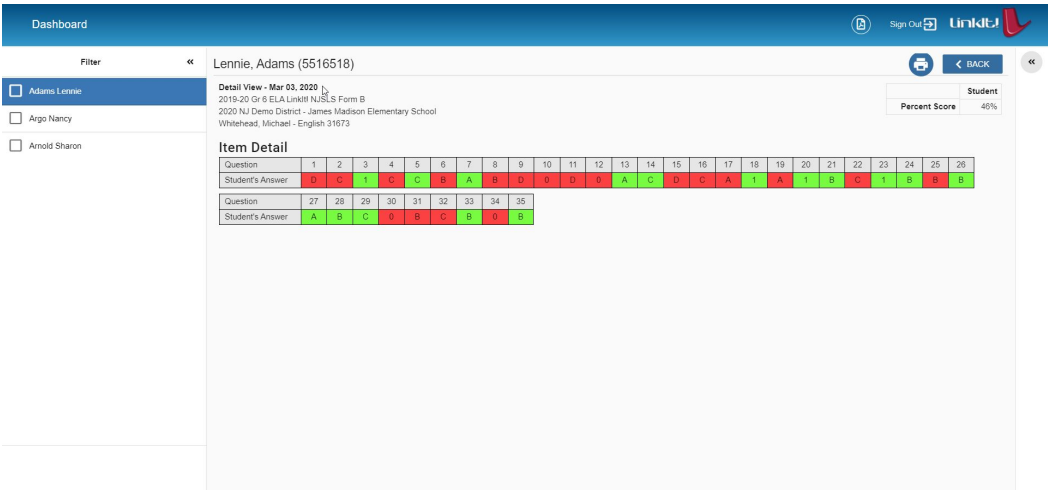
Dashboard

Sign Out

Linkit!

Filter «

Adams Lennie

Argo Nancy

Arnold Sharon

Lennie, Adams (5516518)

BACK

«

Detail View - Mar 03, 2020
2019-20 Gr 6 ELA LinkIt! NJSLS Form B
2020 NJ Demo District - James Madison Elementary School
Whitehead, Michael - English 31673

| | Student |
|---|---|
| Percent Score | 46% |

Item Detail

| Question | 1 | 2 | 3 | 4 | 5 | 6 | 7 | 8 | 9 | 10 | 11 | 12 | 13 | 14 | 15 | 16 | 17 | 18 | 19 | 20 | 21 | 22 | 23 | 24 | 25 | 26 |
|---|---|---|---|---|---|---|---|---|---|---|---|---|---|---|---|---|---|---|---|---|---|---|---|---|---|---|
| Student's Answer | D | C | 1 | C | C | B | A | B | D | 0 | D | 0 | A | C | D | C | A | 1 | A | 1 | B | C | 1 | B | B | B |

| Question | 27 | 28 | 29 | 30 | 31 | 32 | 33 | 34 | 35 |
|---|---|---|---|---|---|---|---|---|---|
| Student's Answer | A | B | C | 0 | B | C | B | 0 | B |